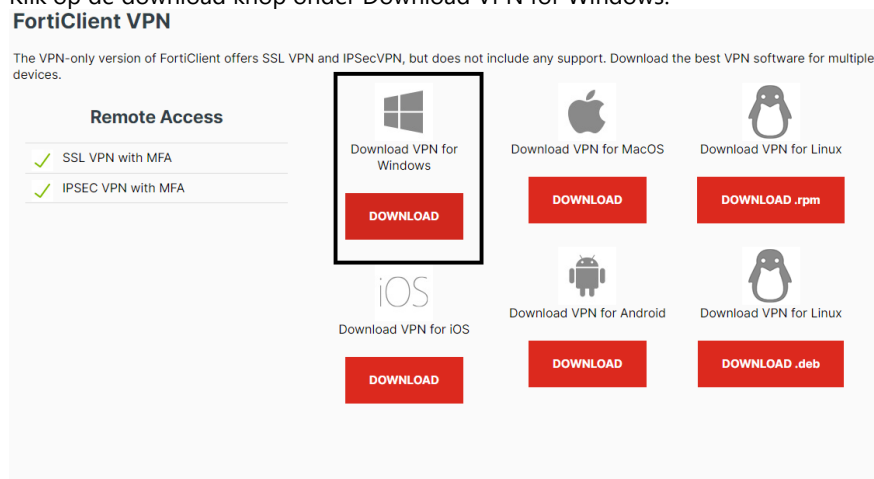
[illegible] op de download knop onder Download VPN for Windows.

FortiClient VPN

The VPN-only version of FortiClient offers SSL VPN and IPSecVPN, but does not include any support. Download the best VPN software for multiple devices.

Remote Access

SSL VPN with MFA

IPSEC VPN with MFA

Download VPN for Windows

DOWNLOAD

Download VPN for MacOS

DOWNLOAD

Download VPN for Linux

DOWNLOAD .rpm

iOS

Download VPN for iOS

DOWNLOAD

Download VPN for Android

DOWNLOAD

Download VPN for Linux

DOWNLOAD .deb